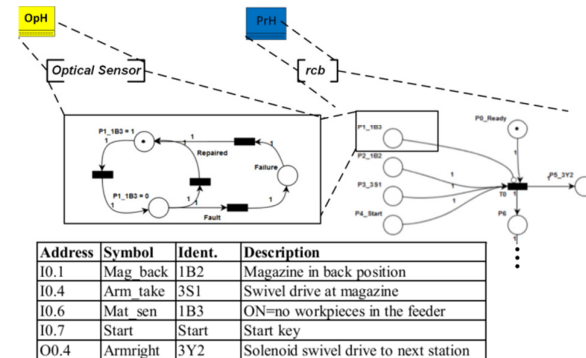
OpH

PrH

Optical Sensor

rcb

P1_1B3 = 1

1

1

Repaired

Failure

1

P1_1B3 = 0

1

1

Fault

P1_1B3

P2_1B2

P3_3S1

P4_Start

P0_Ready

1

1

1

1

T0

P5_3Y2

P6

| Address | Symbol | Ident. | Description |
|---|---|---|---|
| I0.1 | Mag_back | 1B2 | Magazine in back position |
| I0.4 | Arm_take | 3S1 | Swivel drive at magazine |
| I0.6 | Mat_sen | 1B3 | ON=no workpieces in the feeder |
| I0.7 | Start | Start | Start key |
| O0.4 | Armright | 3Y2 | Solenoid swivel drive to next station |